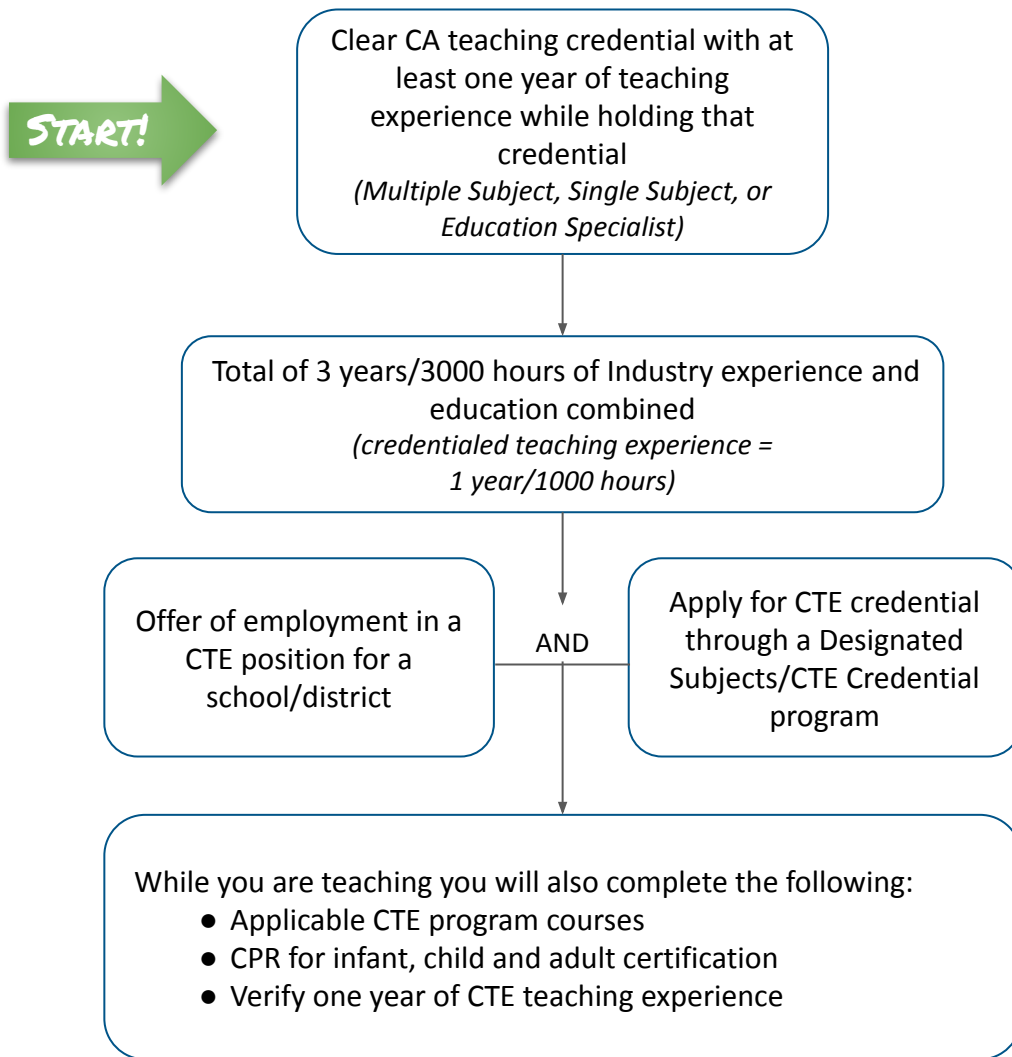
START!

Clear CA teaching credential with at least one year of teaching experience while holding that credential
*(Multiple Subject, Single Subject, or Education Specialist)*

Total of 3 years/3000 hours of Industry experience and education combined
*(credentialed teaching experience = 1 year/1000 hours)*

Offer of employment in a CTE position for a school/district

AND

Apply for CTE credential through a Designated Subjects/CTE Credential program

While you are teaching you will also complete the following:
- Applicable CTE program courses
- CPR for infant, child and adult certification
- Verify one year of CTE teaching experience